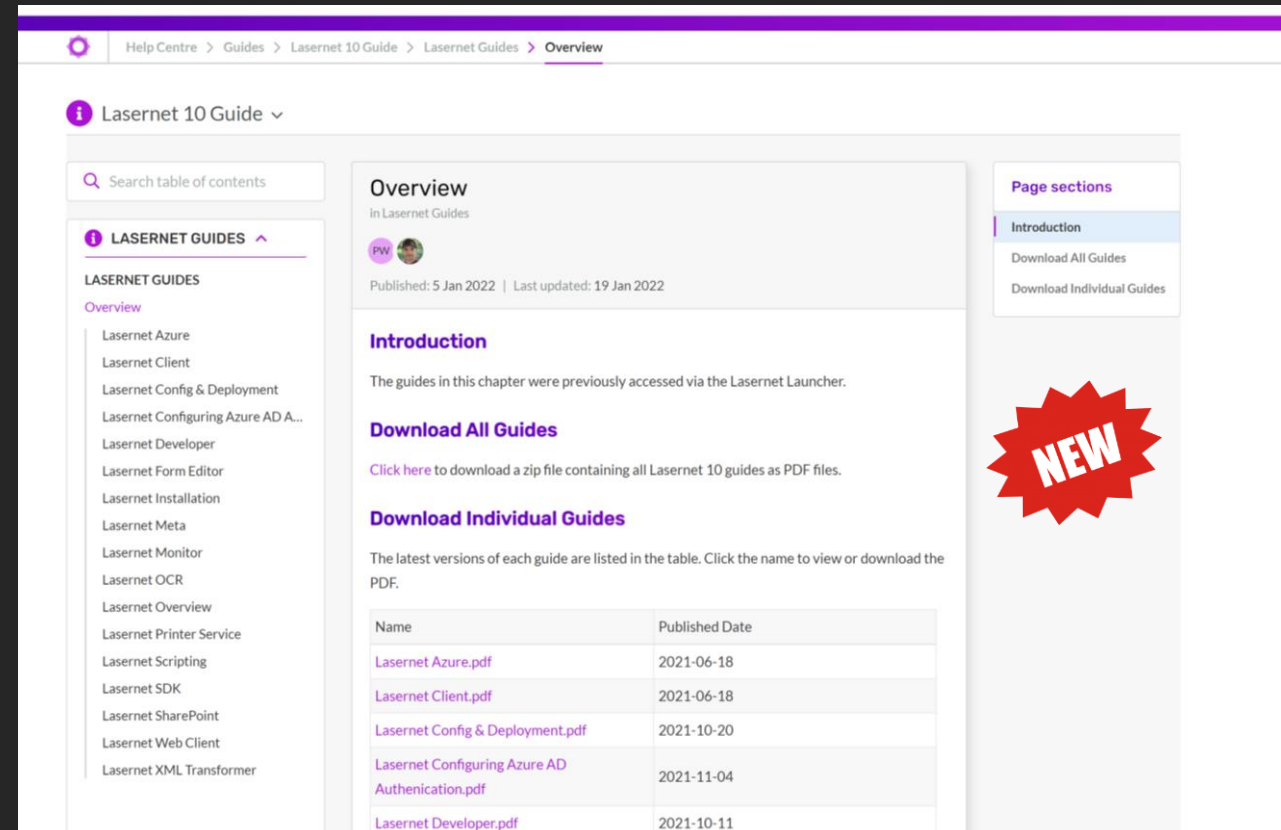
Help Centre > Guides > Lasernet 10 Guide > Lasernet Guides > Overview

Lasernet 10 Guide

Search table of contents

LASERNET GUIDES

LASERNET GUIDES
Overview
Lasernet Azure
Lasernet Client
Lasernet Config & Deployment
Lasernet Configuring Azure AD A...
Lasernet Developer
Lasernet Form Editor
Lasernet Installation
Lasernet Meta
Lasernet Monitor
Lasernet OCR
Lasernet Overview
Lasernet Printer Service
Lasernet Scripting
Lasernet SDK
Lasernet SharePoint
Lasernet Web Client
Lasernet XML Transformer

Overview
in Lasernet Guides

PW

Published: 5 Jan 2022 | Last updated: 19 Jan 2022

Introduction

The guides in this chapter were previously accessed via the Lasernet Launcher.

Download All Guides

Click here to download a zip file containing all Lasernet 10 guides as PDF files.

Download Individual Guides

The latest versions of each guide are listed in the table. Click the name to view or download the PDF.

| Name | Published Date |
|---|---|
| Lasernet Azure.pdf | 2021-06-18 |
| Lasernet Client.pdf | 2021-06-18 |
| Lasernet Config & Deployment.pdf | 2021-10-20 |
| Lasernet Configuring Azure AD Authenication.pdf | 2021-11-04 |
| Lasernet Developer.pdf | 2021-10-11 |

Page sections
Introduction
Download All Guides
Download Individual Guides

NEW